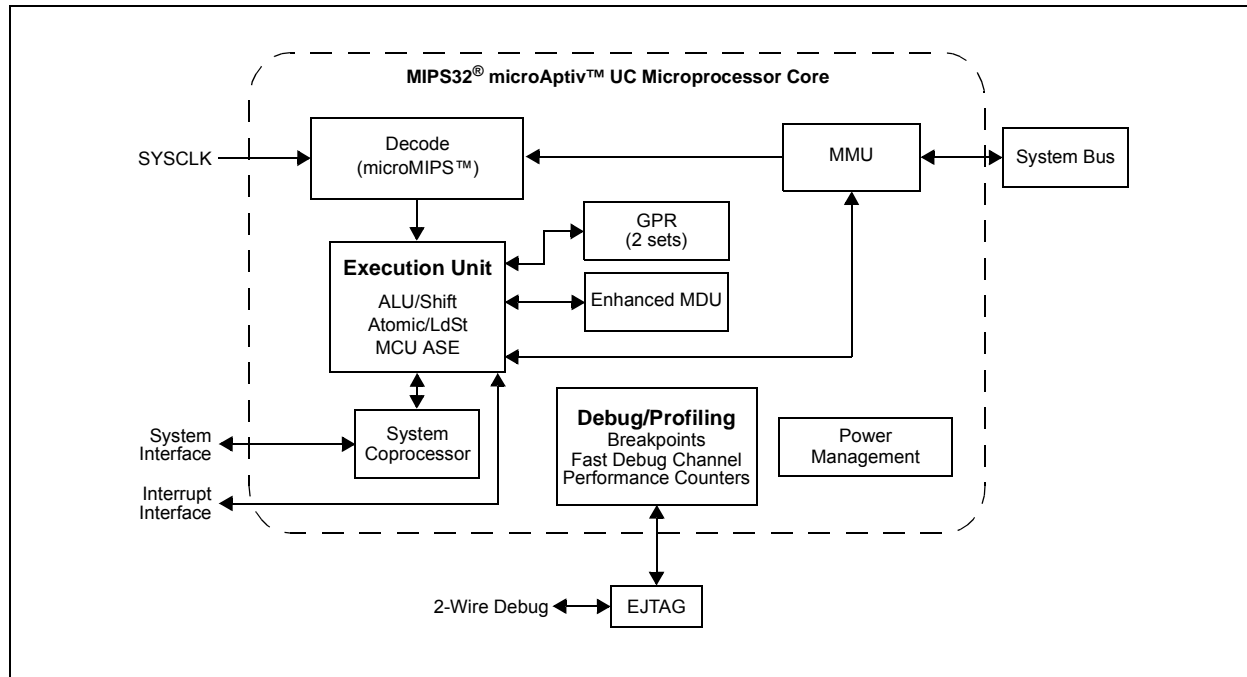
MIPS32® microAptiv™ UC Microprocessor Core

SYSCLK

Decode
(microMIPS™)

MMU

System Bus

GPR
(2 sets)

Execution Unit
ALU/Shift
Atomic/LdSt
MCU ASE

Enhanced MDU

System Interface

System Coprocessor

Debug/Profiling
Breakpoints
Fast Debug Channel
Performance Counters

Power Management

Interrupt Interface

2-Wire Debug

EJTAG